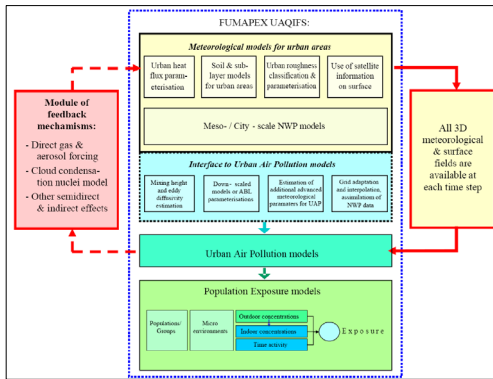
FUMAPEX UAQIFS:

Meteorological models for urban areas

Urban heat flux parameterisation

Soil & sub-layer models for urban areas

Urban roughness classification & parameterisation

Use of satellite information on surface

Meso- / City - scale NWP models

Module of feedback mechanisms:

- Direct gas & aerosol forcing

- Cloud condensation nuclei model

- Other semidirect & indirect effects

All 3D meteorological & surface fields are available at each time step

Interface to Urban Air Pollution models

Mixing height and eddy diffusivity estimation

Down-scaled models or ABL parameterisations

Estimation of additional advanced meteorological parameters for UAP

Grid adaptation and interpolation, assimilation of NWP data

Urban Air Pollution models

Population Exposure models

Populations/ Groups

Micro environments

Outdoor concentrations

Indoor concentrations

Time activity

Exposure